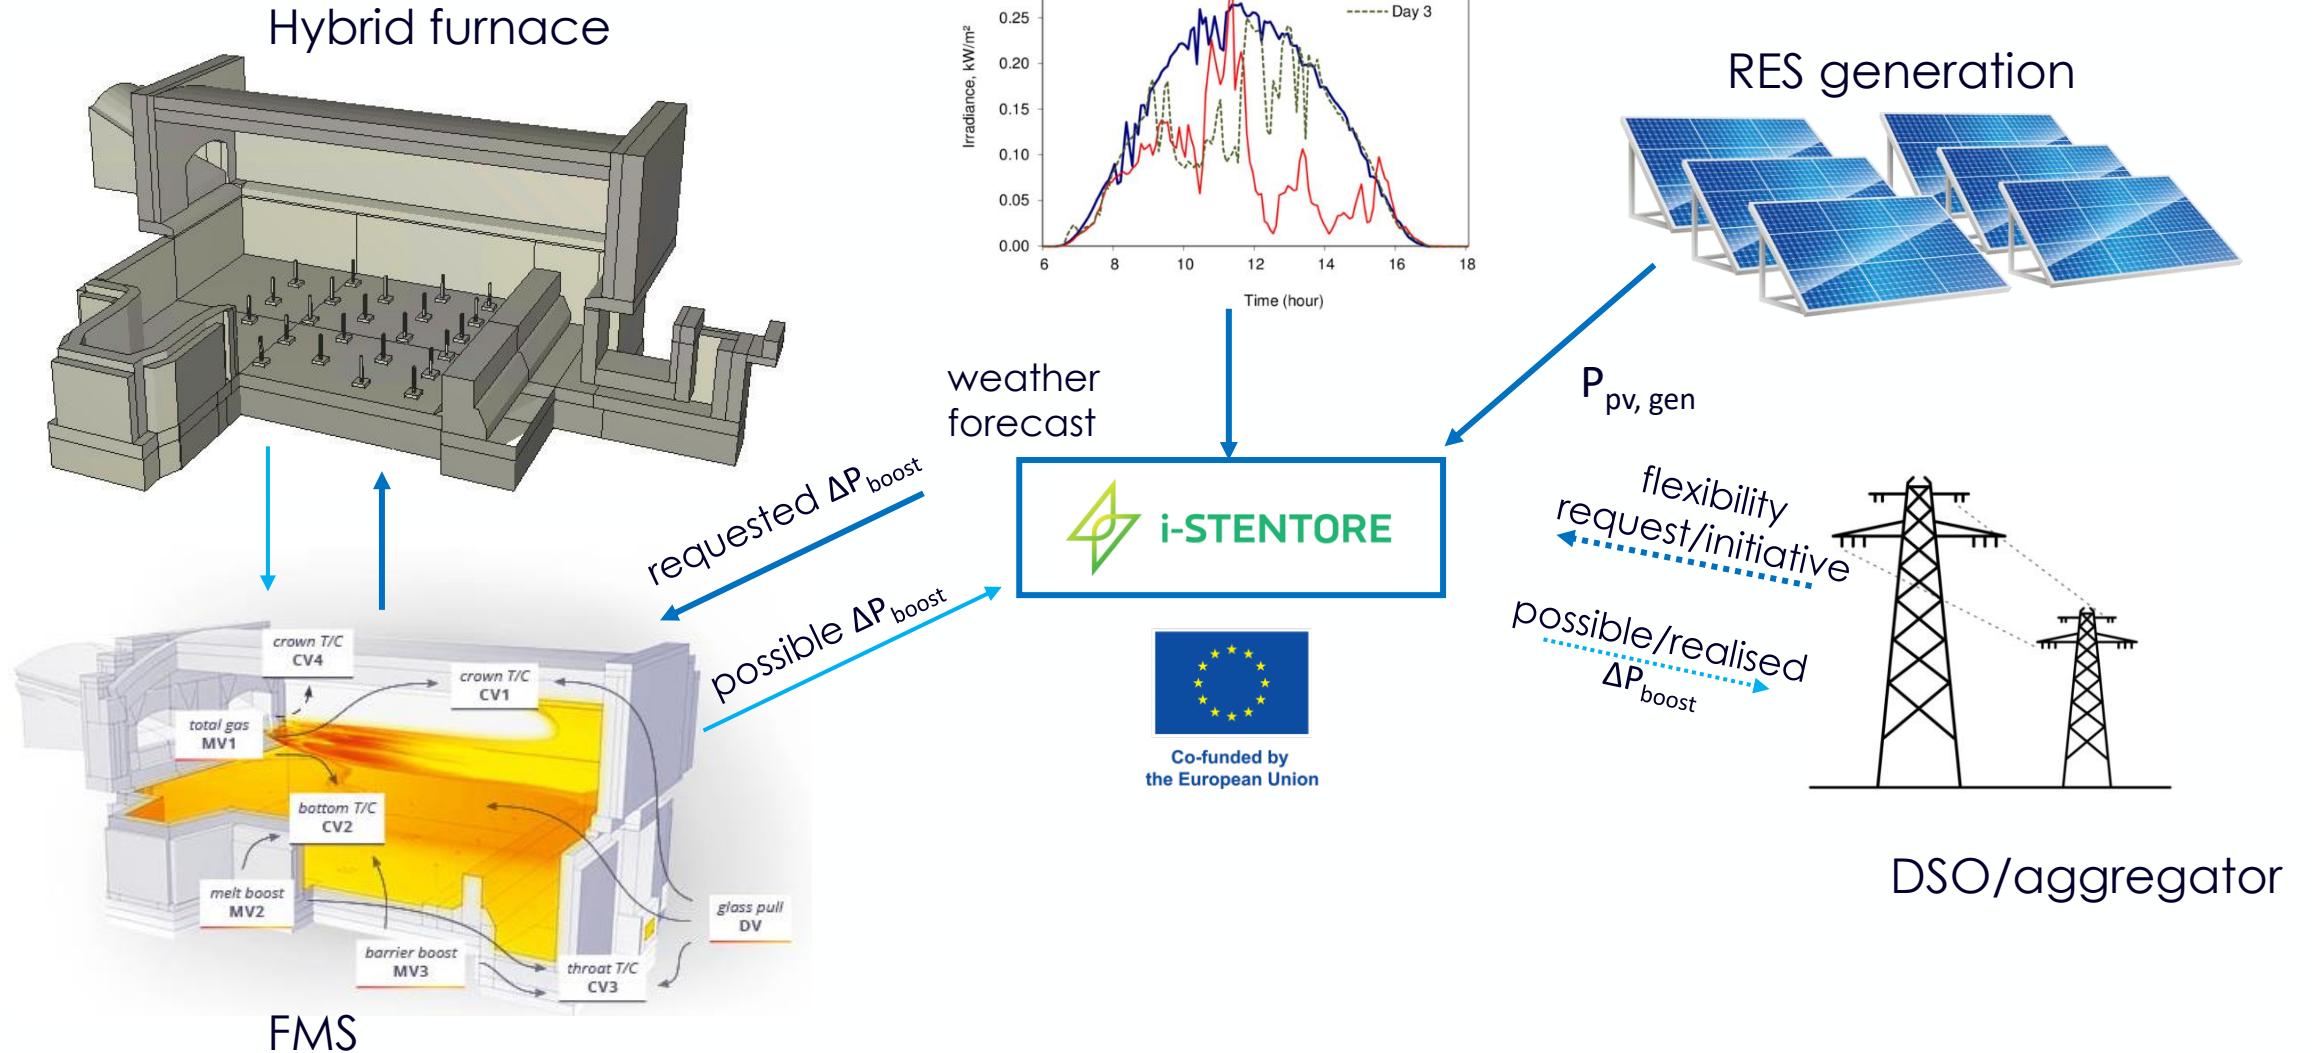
Hybrid furnace

Day 3

Irradiance, kW/m²

0.25
0.20
0.15
0.10
0.05
0.00

6 8 10 12 14 16 18

Time (hour)

RES generation

weather forecast

$P_{pv, gen}$

requested $\Delta P_{boost}$

possible $\Delta P_{boost}$

i-STENTORE

flexibility request/initiative

possible/realised $\Delta P_{boost}$

Co-funded by the European Union

crown T/C
CV4

crown T/C
CV1

total gas
MV1

bottom T/C
CV2

melt boost
MV2

glass pull
DV

barrier boost
MV3

throat T/C
CV3

DSO/aggregator

FMS